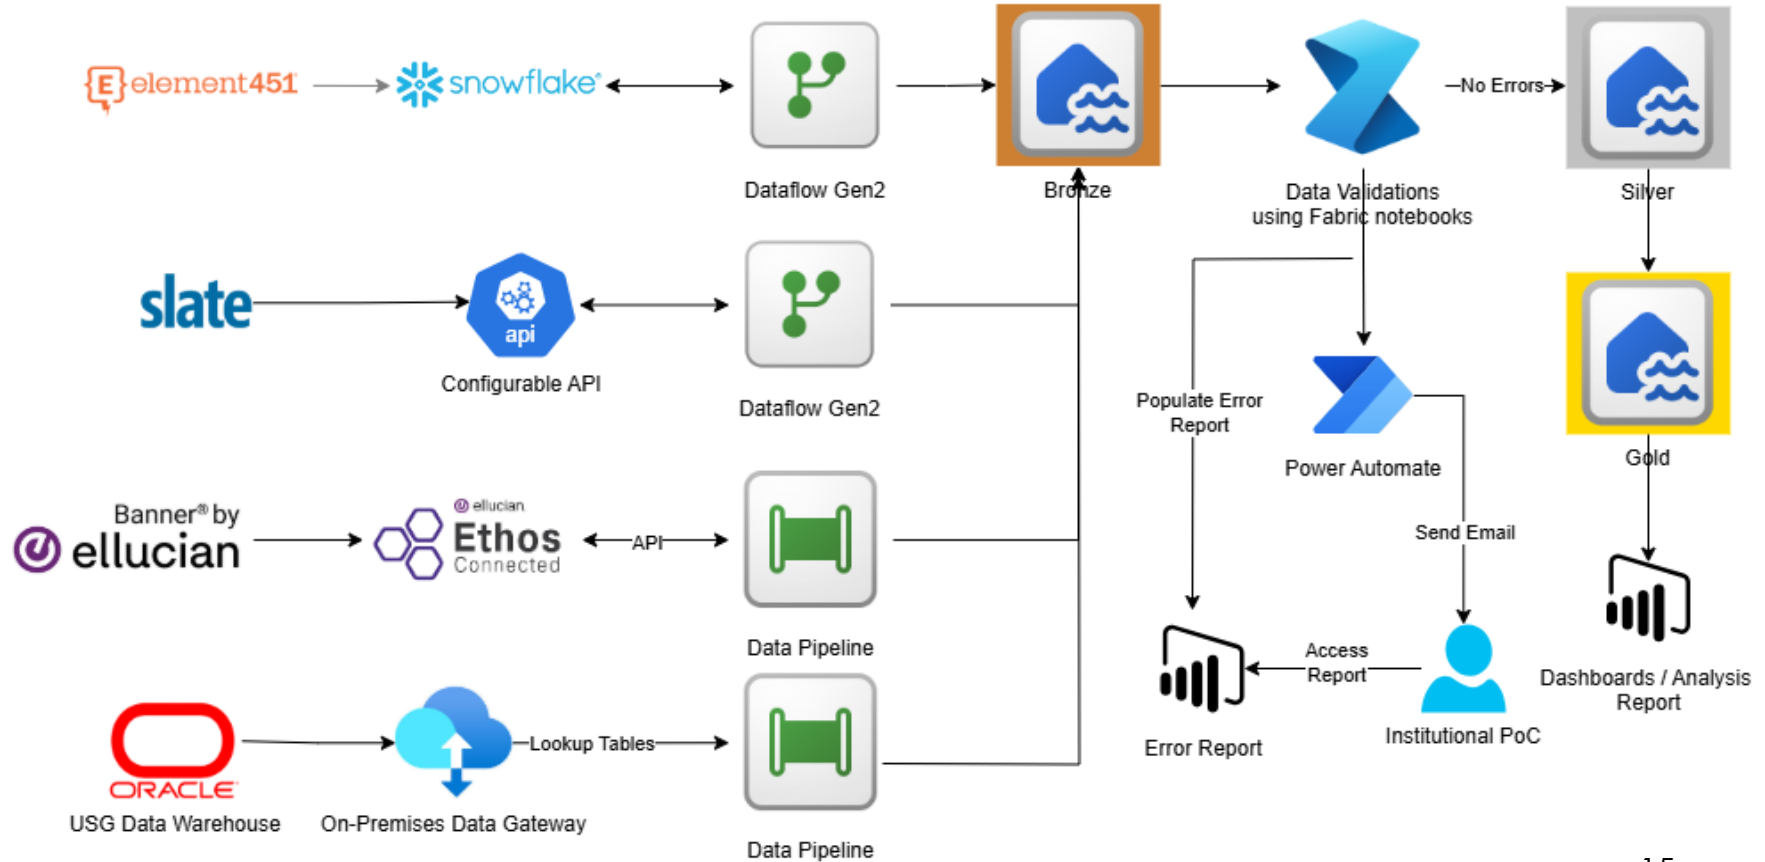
element451

snowflake

Dataflow Gen2

Bronze

Data Validations using Fabric notebooks

No Errors

Silver

slate

api

Configurable API

Dataflow Gen2

Populate Error Report

Power Automate

Gold

Banner® by ellucian

ellucian Ethos Connected

API

Data Pipeline

Send Email

Access Report

Error Report

Institutional PoC

Dashboards / Analysis Report

ORACLE

USG Data Warehouse

Lookup Tables

On-Premises Data Gateway

Data Pipeline